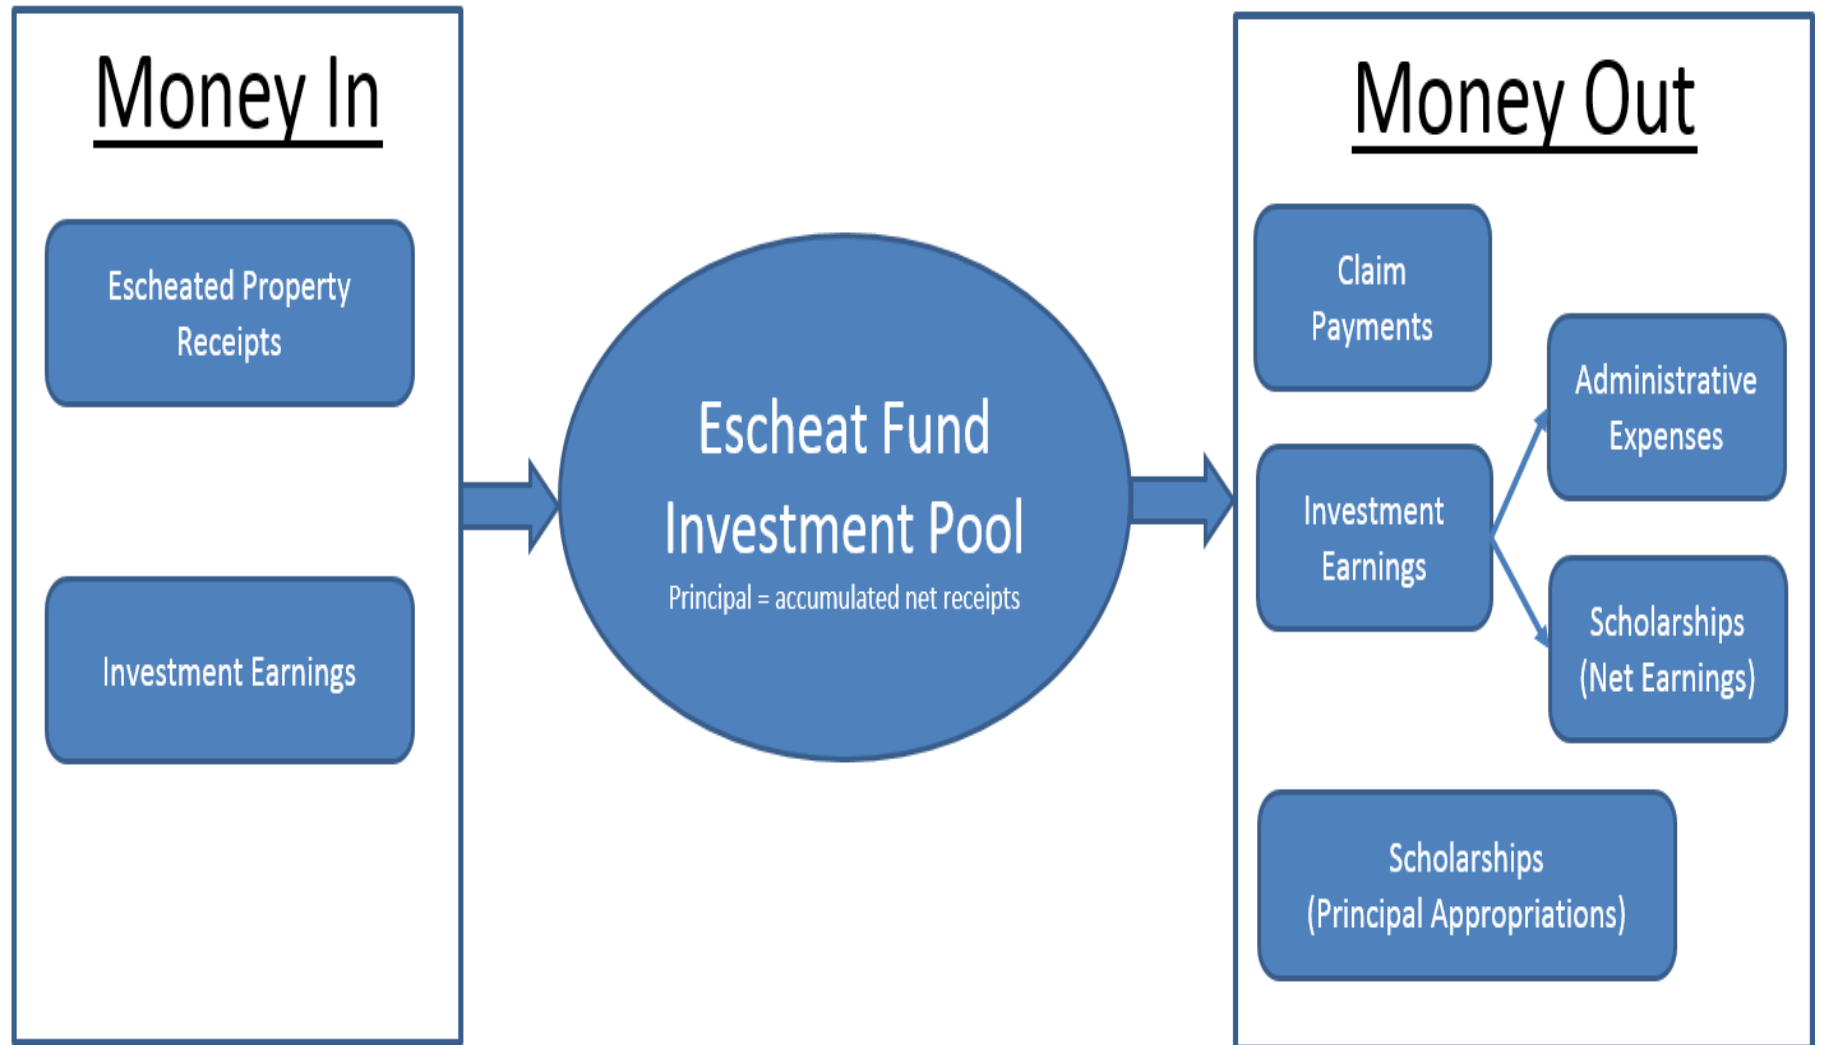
Money In

Escheated Property Receipts

Investment Earnings

Escheat Fund Investment Pool

Principal = accumulated net receipts

Money Out

Claim Payments

Investment Earnings

Administrative Expenses

Scholarships (Net Earnings)

Scholarships (Principal Appropriations)